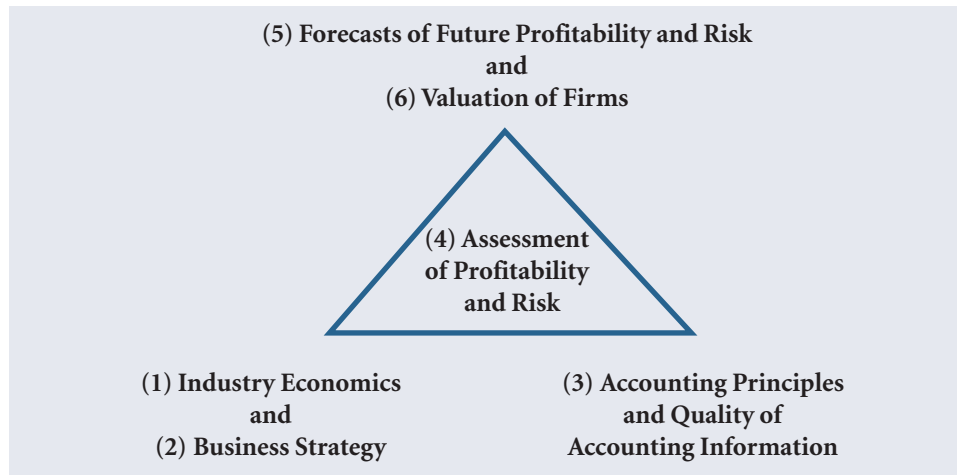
(5) Forecasts of Future Profitability and Risk
and
(6) Valuation of Firms

(4) Assessment of Profitability and Risk

(1) Industry Economics
and
(2) Business Strategy

(3) Accounting Principles and Quality of Accounting Information